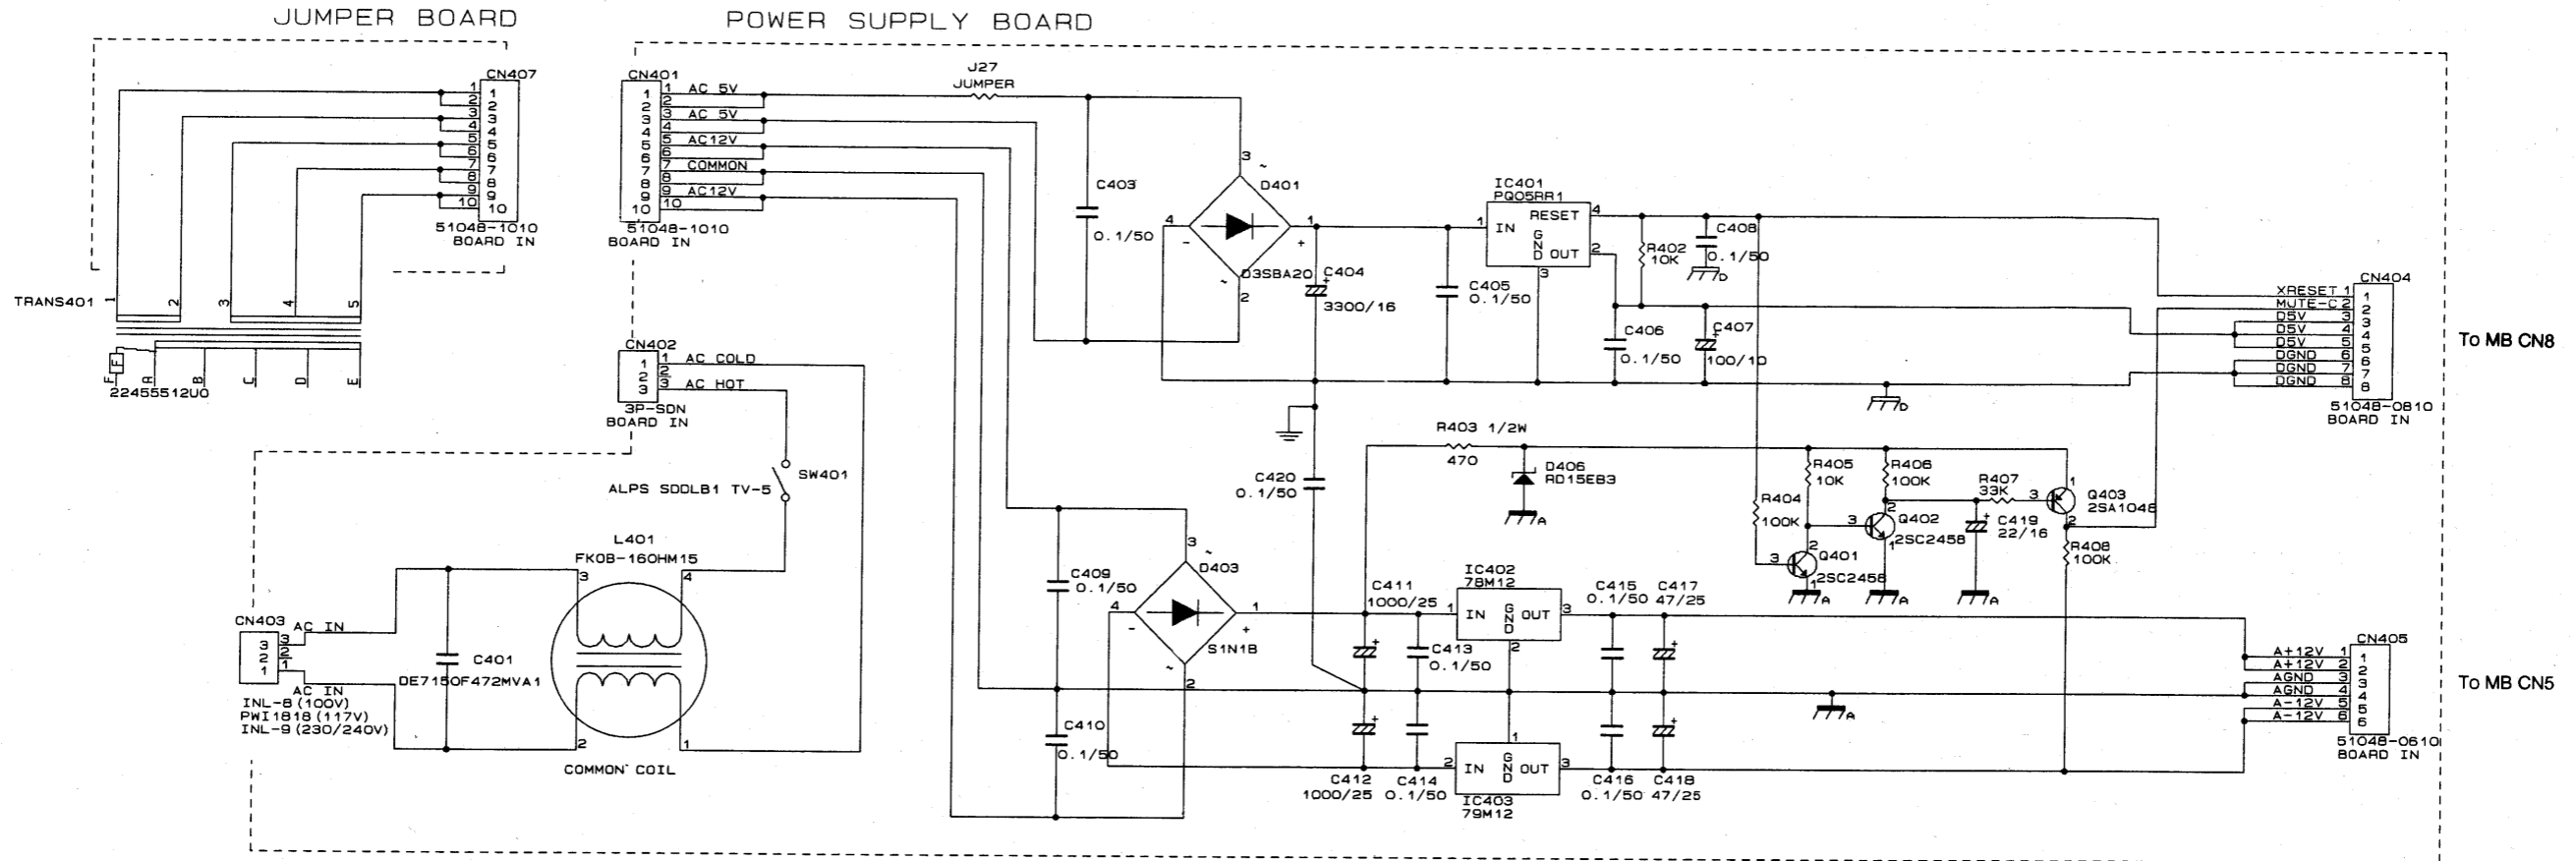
JUMPER BOARD

POWER SUPPLY BOARD

CN407
1 2 3 4 5 6 7 8 9 10
1 2 3 4 5 6 7 8 9 10
51048-1010
BOARD IN

TRANS401 1 2 3 4 5
F A B C D E
22455512U0

CN401
1 2 3 4 5 6 7 8 9 10
1 AC 5V
2
3 AC 5V
4
5 AC12V
6
7 COMMON
8
9 AC12V
10
51048-1010
BOARD IN

J27
JUMPER

C403
0.1/50

D401
D3SBA20

C404
3300/16

IC401
PQ05RR1
IN RESET
GND OUT

C405
0.1/50

R402
10K

C408
0.1/50

C406
0.1/50

C407
100/10

CN404
XRESET 1
MUTE-C 2
D5V 3
D5V 4
D5V 5
DGND 6
DGND 7
DGND 8
51048-0810
BOARD IN

To MB CN8

CN402
1 AC COLD
2
3 AC HOT
3P-SDN
BOARD IN

SW401
ALPS SDDLB1 TV-5

R403 1/2W
470

D406
RD15EB3

C420
0.1/50

R405
10K

R406
100K

R407
33K

Q403
2SA1048

R404
100K

Q402
2SC2458

C419
22/16

Q401
2SC2458

R408
100K

L401
FK0B-160HM15

C409
0.1/50

D403
S1N1B

C411
1000/25

IC402
78M12
IN GND OUT

C415
0.1/50

C417
47/25

C413
0.1/50

CN403
AC IN
AC IN
INL-8 (100V)
PWI1818 (117V)
INL-9 (230/240V)

C401
DE7150F472MVA1

COMMON COIL

C410
0.1/50

C412
1000/25

C414
0.1/50

IC403
79M12

C416
0.1/50

C418
47/25

CN405
A+12V 1
A+12V 2
AGND 3
AGND 4
A-12V 5
A-12V 6
51048-0610
BOARD IN

To MB CN5